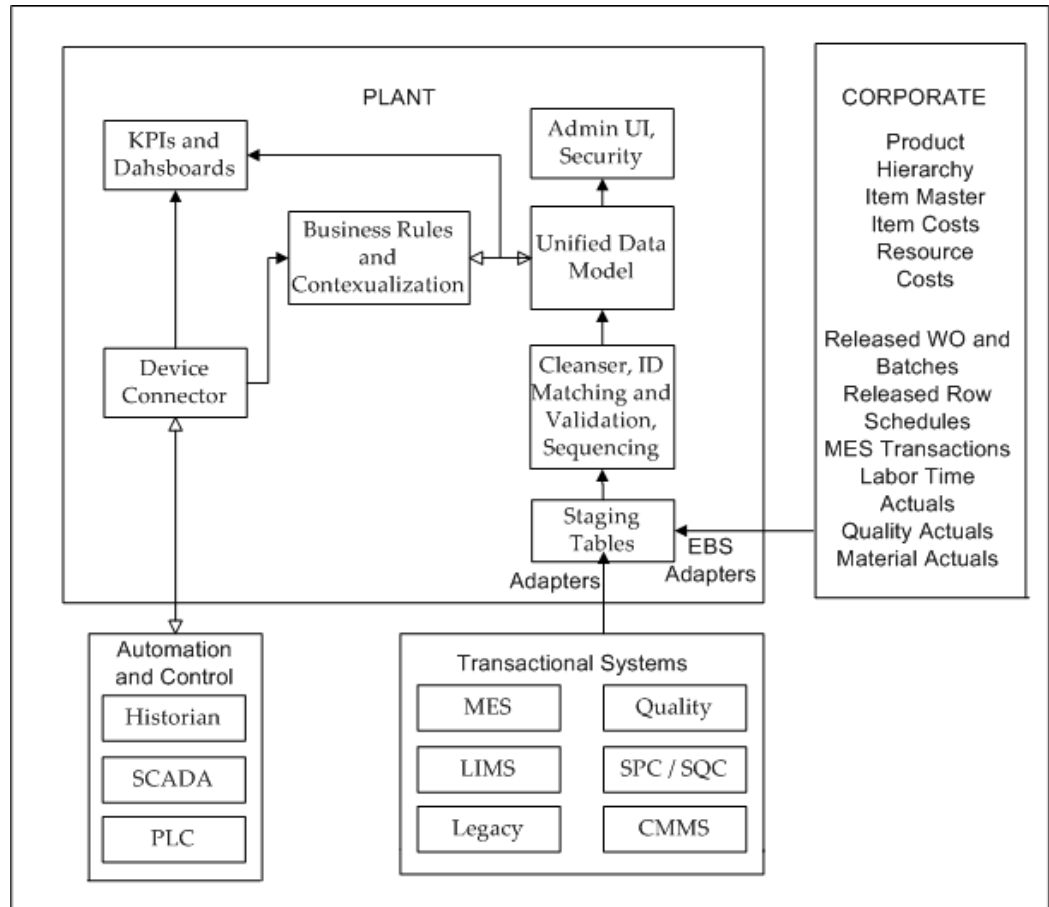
PLANT

KPIs and Dahsboards

Admin UI, Security

Business Rules and Contexualization

Unified Data Model

Device Connector

Cleanser, ID Matching and Validation, Sequencing

Staging Tables

Adapters

EBS Adapters

CORPORATE

Product Hierarchy
Item Master
Item Costs
Resource Costs

Released WO and Batches
Released Row Schedules
MES Transactions
Labor Time Actuals
Quality Actuals
Material Actuals

Automation and Control

Historian

SCADA

PLC

Transactional Systems

MES

Quality

LIMS

SPC / SQC

Legacy

CMMS